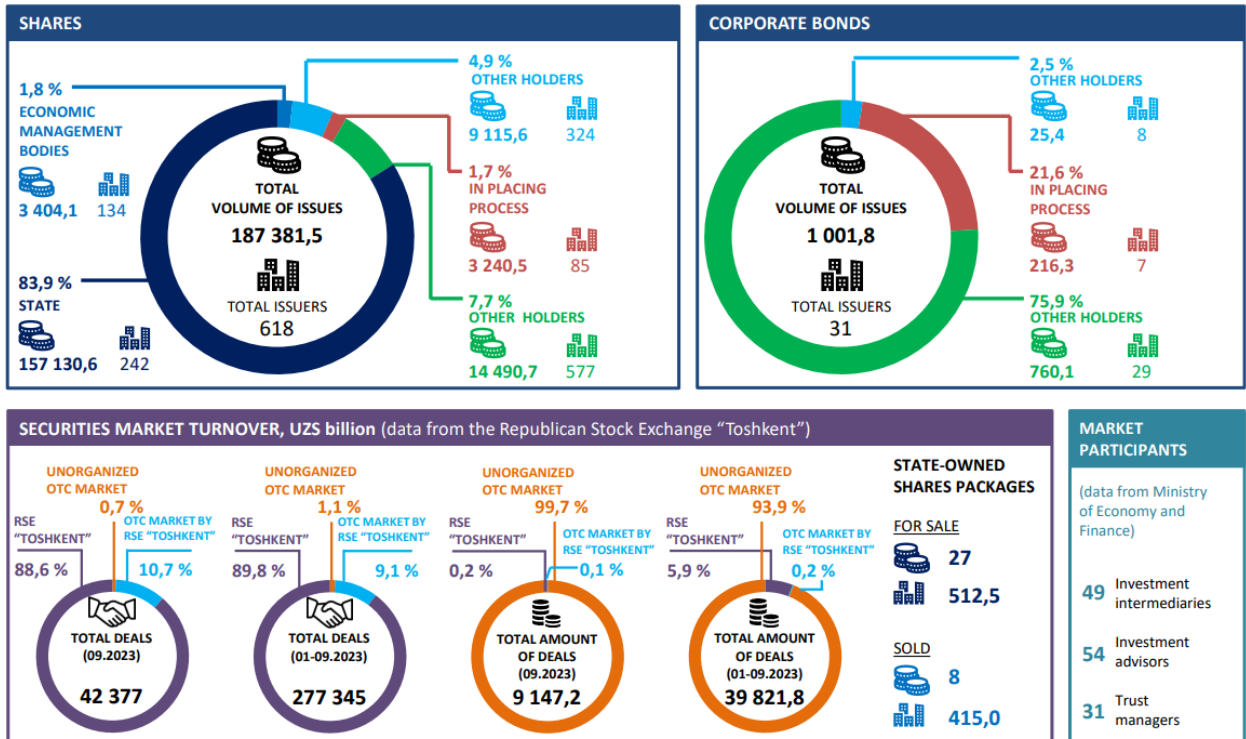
SHARES

1,8 %
ECONOMIC MANAGEMENT BODIES
3 404,1 134

4,9 %
OTHER HOLDERS
9 115,6 324

TOTAL VOLUME OF ISSUES
187 381,5
TOTAL ISSUERS
618

1,7 %
IN PLACING PROCESS
3 240,5 85

83,9 %
STATE
157 130,6 242

7,7 %
OTHER HOLDERS
14 490,7 577

CORPORATE BONDS

2,5 %
OTHER HOLDERS
25,4 8

TOTAL VOLUME OF ISSUES
1 001,8
TOTAL ISSUERS
31

21,6 %
IN PLACING PROCESS
216,3 7

75,9 %
OTHER HOLDERS
760,1 29

SECURITIES MARKET TURNOVER, UZS billion (data from the Republican Stock Exchange “Toshkent”)

UNORGANIZED OTC MARKET
0,7 %
RSE “TOSHKENT”
88,6 %
OTC MARKET BY RSE “TOSHKENT”
10,7 %
TOTAL DEALS
(09.2023)
42 377

UNORGANIZED OTC MARKET
1,1 %
RSE “TOSHKENT”
89,8 %
OTC MARKET BY RSE “TOSHKENT”
9,1 %
TOTAL DEALS
(01-09.2023)
277 345

UNORGANIZED OTC MARKET
99,7 %
RSE “TOSHKENT”
0,2 %
OTC MARKET BY RSE “TOSHKENT”
0,1 %
TOTAL AMOUNT OF DEALS
(09.2023)
9 147,2

UNORGANIZED OTC MARKET
93,9 %
RSE “TOSHKENT”
5,9 %
OTC MARKET BY RSE “TOSHKENT”
0,2 %
TOTAL AMOUNT OF DEALS
(01-09.2023)
39 821,8

STATE-OWNED SHARES PACKAGES
FOR SALE
27
512,5
SOLD
8
415,0

MARKET PARTICIPANTS
(data from Ministry of Economy and Finance)
49 Investment intermediaries
54 Investment advisors
31 Trust managers